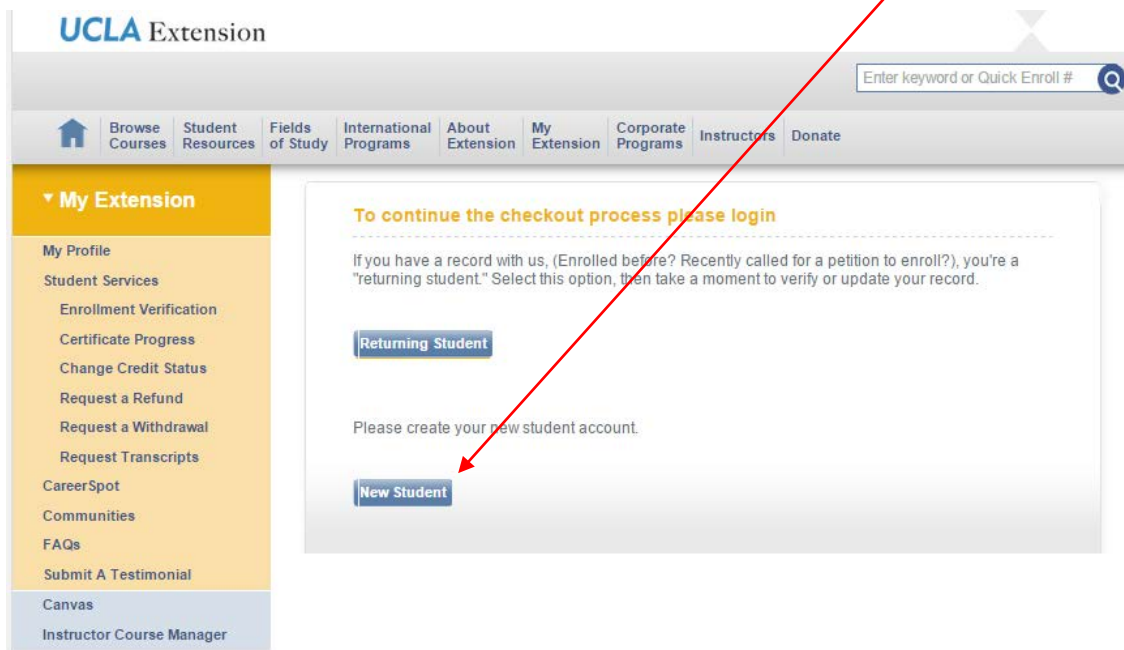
UCLA Extension

Enter keyword or Quick Enroll #

Browse Courses | Student Resources | Fields of Study | International Programs | About Extension | My Extension | Corporate Programs | Instructors | Donate

▾ My Extension

My Profile
Student Services
Enrollment Verification
Certificate Progress
Change Credit Status
Request a Refund
Request a Withdrawal
Request Transcripts
CareerSpot
Communities
FAQs
Submit A Testimonial
Canvas
Instructor Course Manager

To continue the checkout process please login

If you have a record with us, (Enrolled before? Recently called for a petition to enroll?), you're a "returning student." Select this option, then take a moment to verify or update your record.

Returning Student

Please create your new student account.

New Student